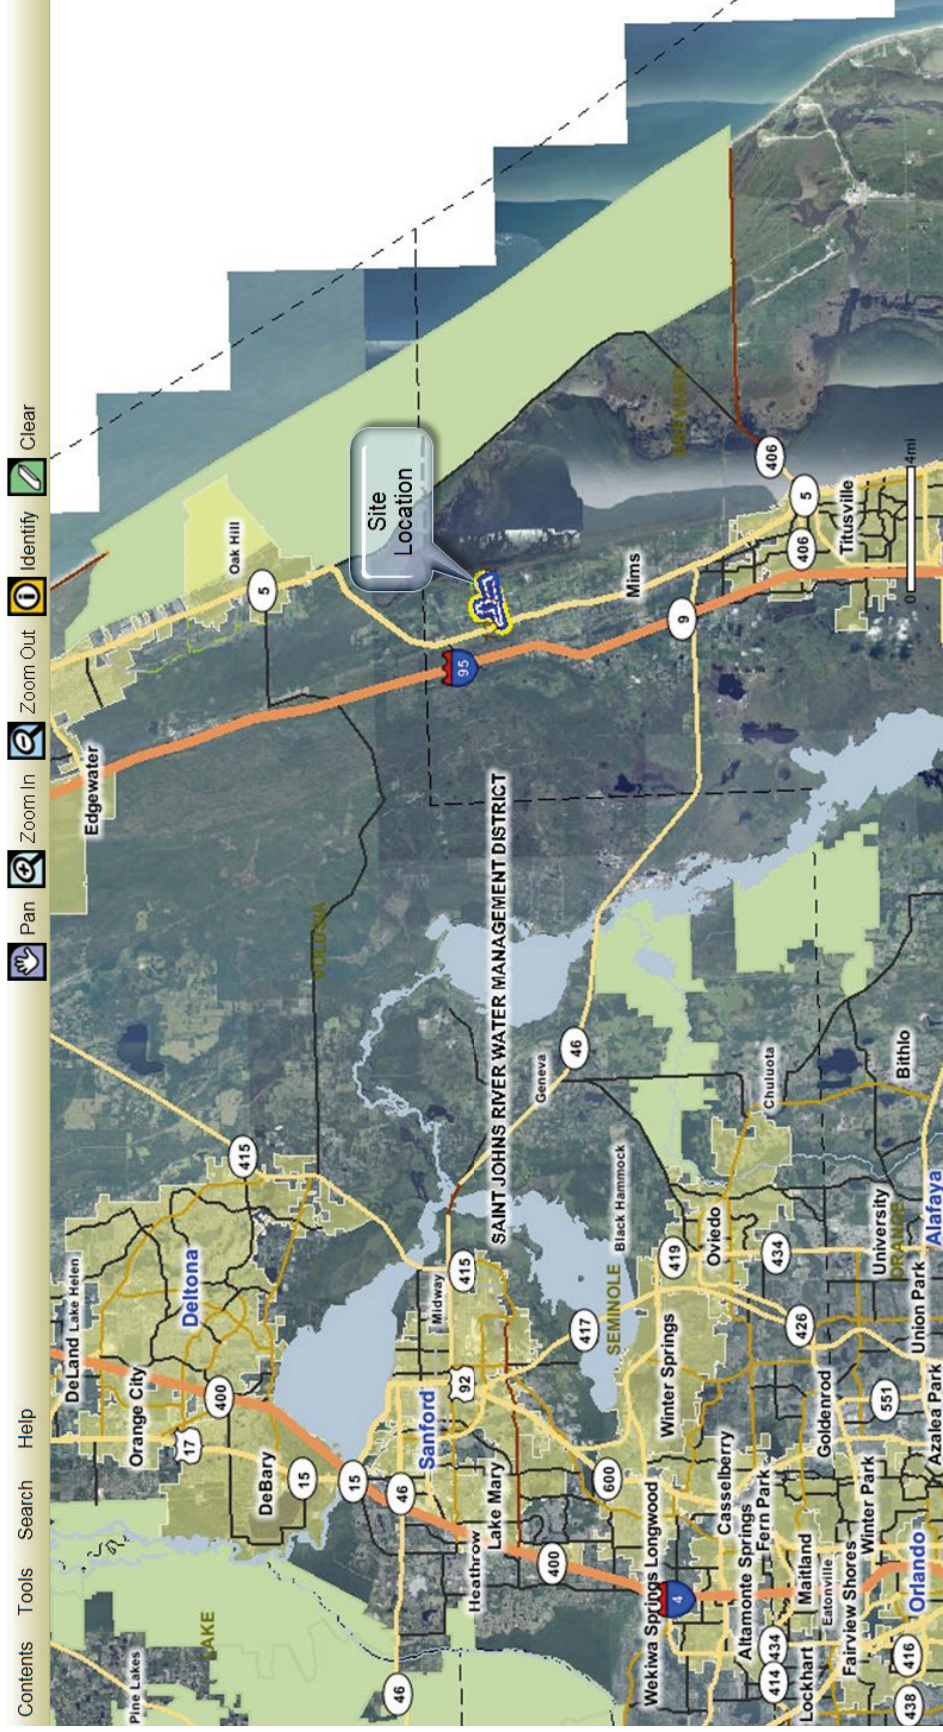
Contents Tools Search Help

Pan Zoom In Zoom Out Identify Clear

Site Location

Edgewater
Oak Hill
5
95
Mims
9
406
5
406
Titusville
0 4mi
SAINT JOHNS RIVER WATER MANAGEMENT DISTRICT
VOLUSIA
BREVARD
Geneva
46
Chuluota
Bithlo
415
Deltona
DeLand Lake Helen
Orange City
400
17
DeBary
15
15
46
Sanford
92
Midway
415
417
SEMINOLE
Black Hammock
419
Oviedo
434
426
University
ORANGE
Alafaya
Union Park
551
Azalea Park
Goldenrod
Winter Springs
600
Lake Mary
Heathrow
400
Longwood
Wekiwa Springs
4
Casselberry
Altamonte Springs
Fern Park
Maitland
Eatonville
Winter Park
Fairview Shores
Orlando
Lockhart
414
434
416
438
LAKE
Pine Lakes
46